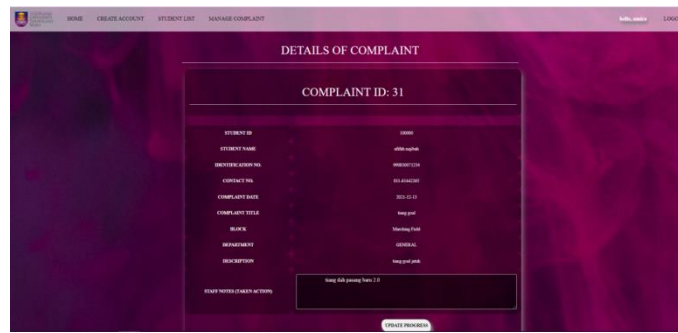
HOME CREATE ACCOUNT STUDENT LIST MANAGE COMPLAINT

hello, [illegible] LOGO

DETAILS OF COMPLAINT

COMPLAINT ID: 31

| | |
|---|---|
| STUDENT ID | 100000 |
| STUDENT NAME | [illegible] |
| IDENTIFICATION NO. | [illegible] |
| CONTACT NO. | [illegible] |
| COMPLAINT DATE | 2022-12-13 |
| COMPLAINT TITLE | tiang gol |
| BLOCK | Marching Field |
| DEPARTMENT | GENERAL |
| DESCRIPTION | tiang gol patah |
| STAFF NOTES (TAKEN ACTION) | tiang dah pasang baru 2.0 |

UPDATE PROGRESS